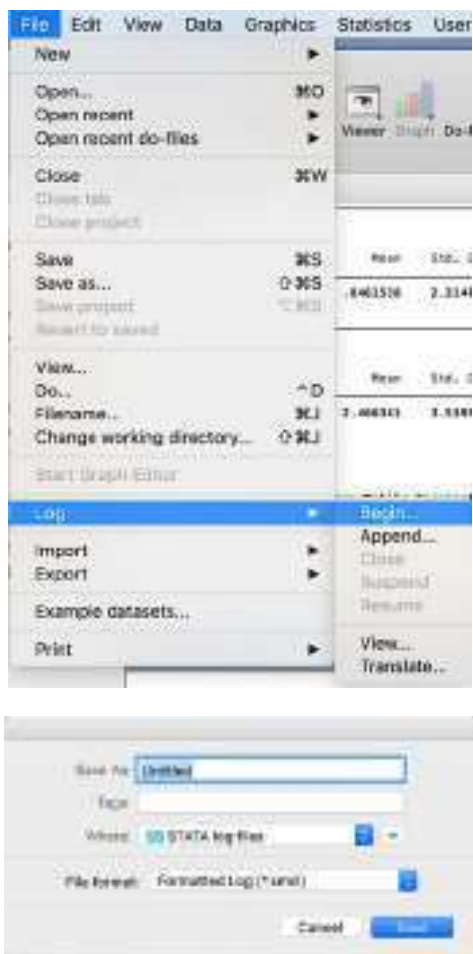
File Edit View Data Graphics Statistics User

New
Open... ⌘O
Open recent
Open recent do-files
Close ⌘W
Close tab
Close project
Save ⌘S
Save as... ⇧⌘S
Save project
Revert to saved
View...
Do... ^D
Filename... ⌘J
Change working directory... ⇧⌘J
Start Graph Editor
Log
Import
Export
Example datasets...
Print

Viewer Graph Do-

Mean Std.
.8461538 2.314

Mean Std.
2.466341 3.5181

Begin...
Append...
Close
Suspend
Resume
View...
Translate...

Save As: Untitled
Tags:
Where: STATA log files
File format: Formatted Log (*.smcl)
Cancel Save